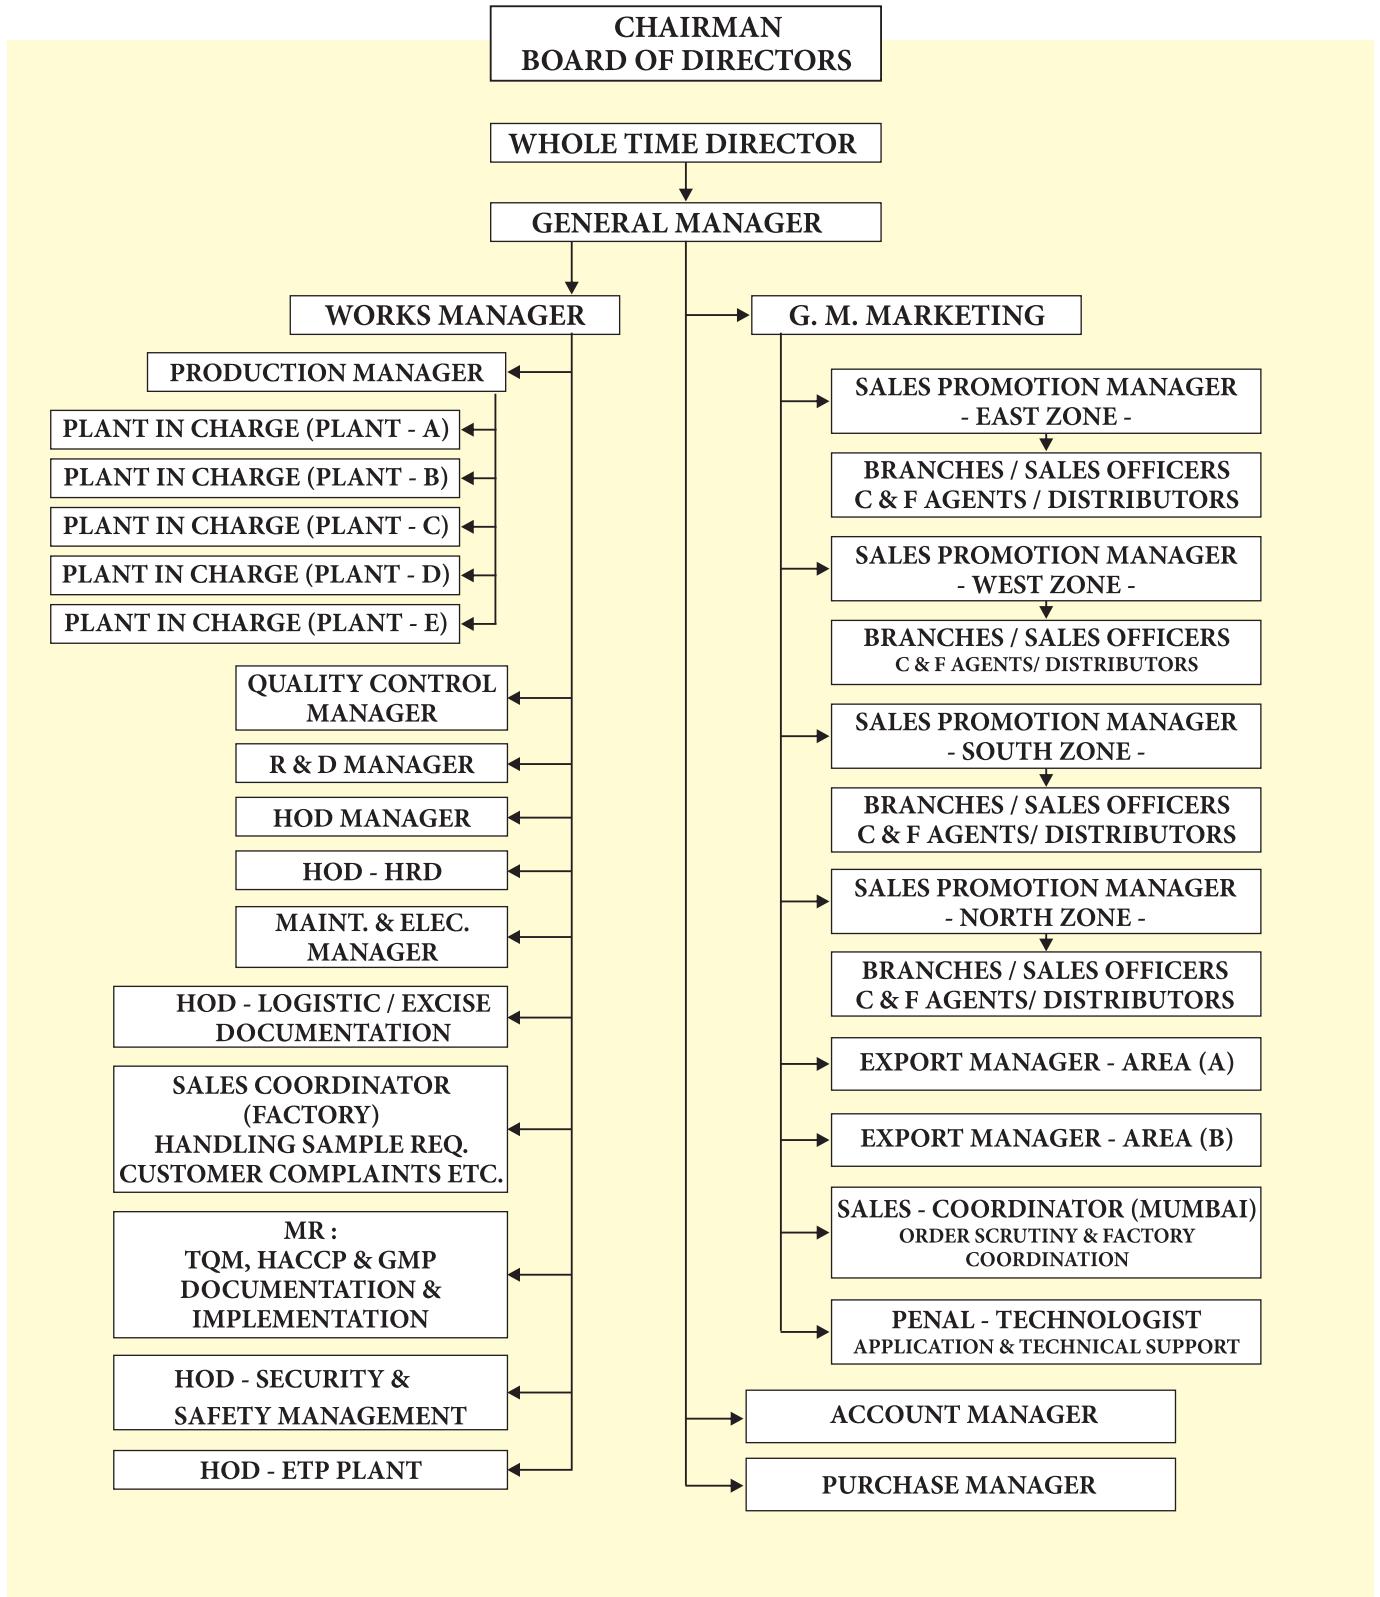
CHAIRMAN
BOARD OF DIRECTORS

WHOLE TIME DIRECTOR

GENERAL MANAGER

WORKS MANAGER

PRODUCTION MANAGER

PLANT IN CHARGE (PLANT - A)

PLANT IN CHARGE (PLANT - B)

PLANT IN CHARGE (PLANT - C)

PLANT IN CHARGE (PLANT - D)

PLANT IN CHARGE (PLANT - E)

QUALITY CONTROL MANAGER

R & D MANAGER

HOD MANAGER

HOD - HRD

MAINT. & ELEC. MANAGER

HOD - LOGISTIC / EXCISE DOCUMENTATION

SALES COORDINATOR (FACTORY) HANDLING SAMPLE REQ. CUSTOMER COMPLAINTS ETC.

MR : TQM, HACCP & GMP DOCUMENTATION & IMPLEMENTATION

HOD - SECURITY & SAFETY MANAGEMENT

HOD - ETP PLANT

G. M. MARKETING

SALES PROMOTION MANAGER - EAST ZONE -

BRANCHES / SALES OFFICERS C & F AGENTS / DISTRIBUTORS

SALES PROMOTION MANAGER - WEST ZONE -

BRANCHES / SALES OFFICERS C & F AGENTS/ DISTRIBUTORS

SALES PROMOTION MANAGER - SOUTH ZONE -

BRANCHES / SALES OFFICERS C & F AGENTS/ DISTRIBUTORS

SALES PROMOTION MANAGER - NORTH ZONE -

BRANCHES / SALES OFFICERS C & F AGENTS/ DISTRIBUTORS

EXPORT MANAGER - AREA (A)

EXPORT MANAGER - AREA (B)

SALES - COORDINATOR (MUMBAI) ORDER SCRUTINY & FACTORY COORDINATION

PENAL - TECHNOLOGIST APPLICATION & TECHNICAL SUPPORT

ACCOUNT MANAGER

PURCHASE MANAGER